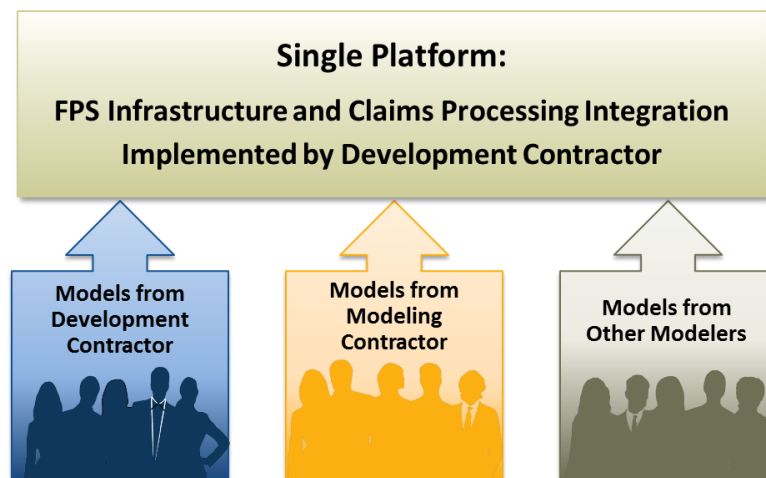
Single Platform:

FPS Infrastructure and Claims Processing Integration Implemented by Development Contractor

Models from Development Contractor

Models from Modeling Contractor

Models from Other Modelers